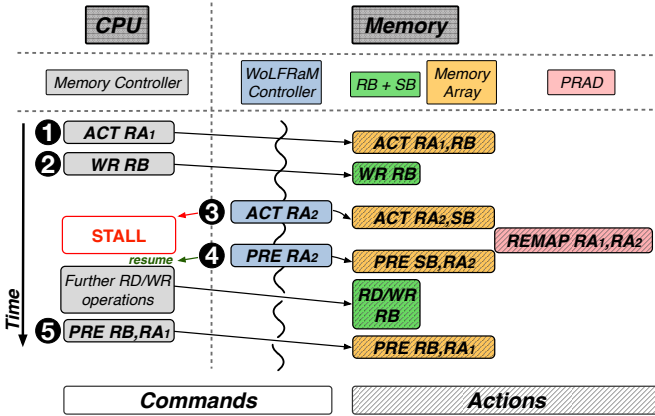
CPU

Memory

Memory Controller

WoLFRaM Controller

RB + SB

Memory Array

PRAD

Time

1 ACT $RA_1$

ACT $RA_1$,RB

2 WR RB

WR RB

STALL

3 ACT $RA_2$

ACT $RA_2$,SB

REMAP $RA_1$,$RA_2$

resume

4 PRE $RA_2$

PRE SB,$RA_2$

Further RD/WR operations

RD/WR RB

5 PRE RB,$RA_1$

PRE RB,$RA_1$

Commands

Actions